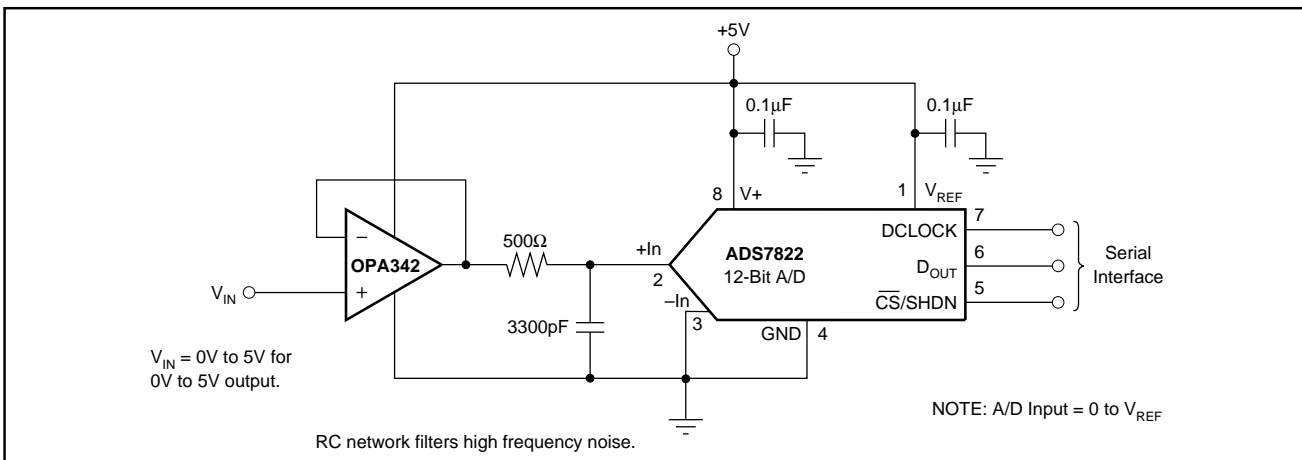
+5V

0.1μF

0.1μF

8 V+

1 $V_{REF}$

OPA342

$V_{IN}$

500Ω

+In

2

ADS7822

12-Bit A/D

–In

3

GND 4

3300pF

DCLOCK 7

$D_{OUT}$ 6

$\overline{CS}$/SHDN 5

Serial Interface

$V_{IN}$ = 0V to 5V for 0V to 5V output.

NOTE: A/D Input = 0 to $V_{REF}$

RC network filters high frequency noise.